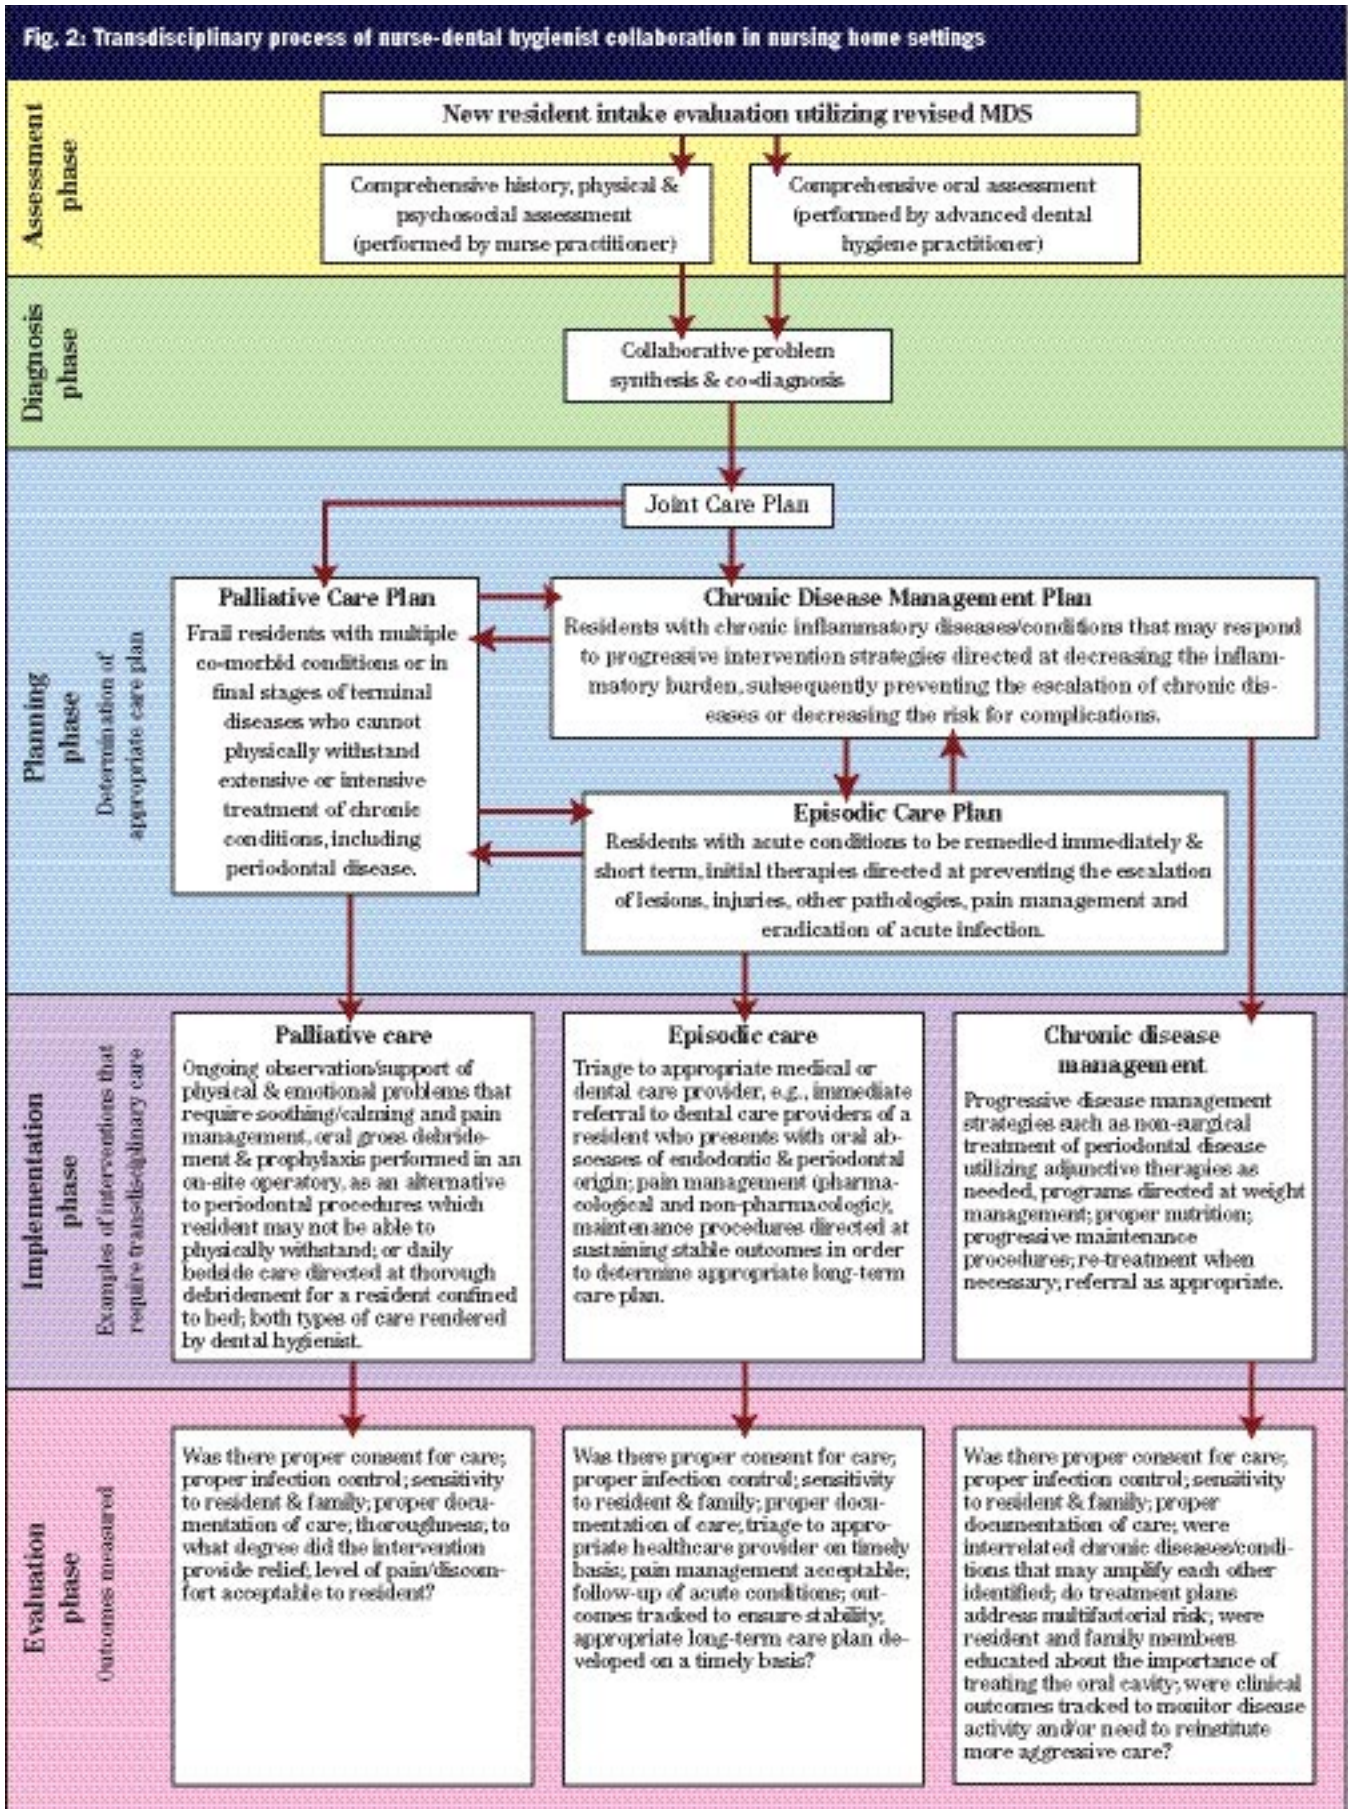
Fig. 2: Transdisciplinary process of nurse-dental hygienist collaboration in nursing home settings

Assessment phase

New resident intake evaluation utilizing revised MDS

Comprehensive history, physical & psychosocial assessment (performed by nurse practitioner)

Comprehensive oral assessment (performed by advanced dental hygiene practitioner)

Diagnosis phase

Collaborative problem synthesis & co-diagnosis

Planning phase
Determination of appropriate care plan

Joint Care Plan

Palliative Care Plan
Frail residents with multiple co-morbid conditions or in final stages of terminal diseases who cannot physically withstand extensive or intensive treatment of chronic conditions, including periodontal disease.

Chronic Disease Management Plan
Residents with chronic inflammatory diseases/conditions that may respond to progressive intervention strategies directed at decreasing the inflammatory burden, subsequently preventing the escalation of chronic diseases or decreasing the risk for complications.

Episodic Care Plan
Residents with acute conditions to be remedied immediately & short term, initial therapies directed at preventing the escalation of lesions, injuries, other pathologies, pain management and eradication of acute infection.

Implementation phase
Examples of interventions that require transdisciplinary care

Palliative care
Ongoing observation/support of physical & emotional problems that require soothing/calming and pain management, oral gross debridement & prophylaxis performed in an on-site operatory, as an alternative to periodontal procedures which resident may not be able to physically withstand; or daily bedside care directed at thorough debridement for a resident confined to bed; both types of care rendered by dental hygienist.

Episodic care
Triage to appropriate medical or dental care provider, e.g., immediate referral to dental care providers of a resident who presents with oral abscesses of endodontic & periodontal origin; pain management (pharmacological and non-pharmacologic); maintenance procedures directed at sustaining stable outcomes in order to determine appropriate long-term care plan.

Chronic disease management
Progressive disease management strategies such as non-surgical treatment of periodontal disease utilizing adjunctive therapies as needed, programs directed at weight management; proper nutrition; progressive maintenance procedures; re-treatment when necessary; referral as appropriate.

Evaluation phase
Outcomes measured

Was there proper consent for care; proper infection control; sensitivity to resident & family; proper documentation of care; thoroughness; to what degree did the intervention provide relief; level of pain/discomfort acceptable to resident?

Was there proper consent for care; proper infection control; sensitivity to resident & family; proper documentation of care; triage to appropriate healthcare provider on timely basis; pain management acceptable; follow-up of acute conditions; outcomes tracked to ensure stability, appropriate long-term care plan developed on a timely basis?

Was there proper consent for care; proper infection control; sensitivity to resident & family; proper documentation of care; were interrelated chronic diseases/conditions that may amplify each other identified; do treatment plans address multifactorial risk; were resident and family members educated about the importance of treating the oral cavity; were clinical outcomes tracked to monitor disease activity and/or need to reinstitute more aggressive care?